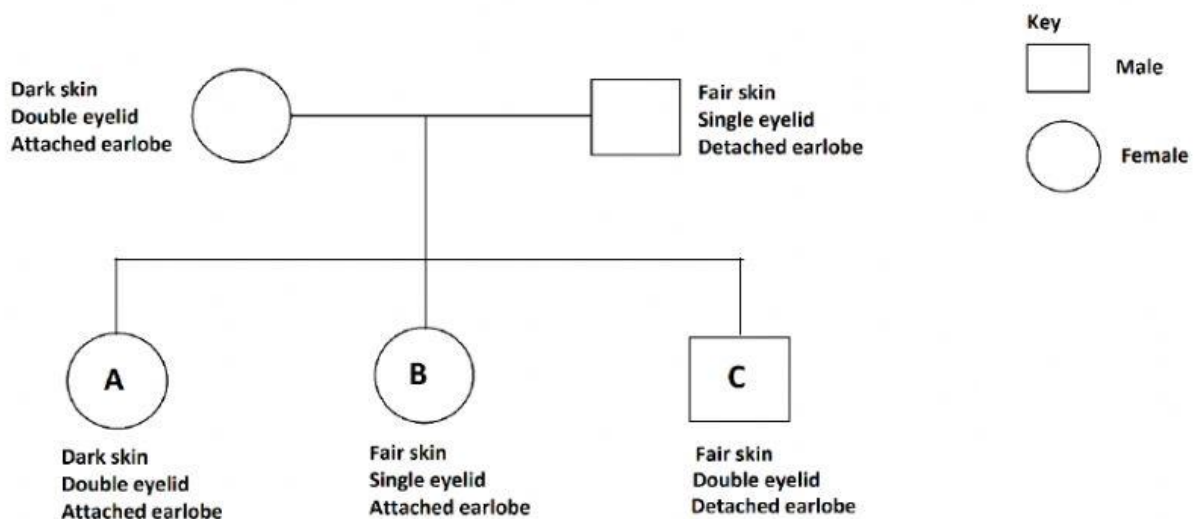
Key

Male

Female

Dark skin
Double eyelid
Attached earlobe

Fair skin
Single eyelid
Detached earlobe

A

B

C

Dark skin
Double eyelid
Attached earlobe

Fair skin
Single eyelid
Attached earlobe

Fair skin
Double eyelid
Detached earlobe